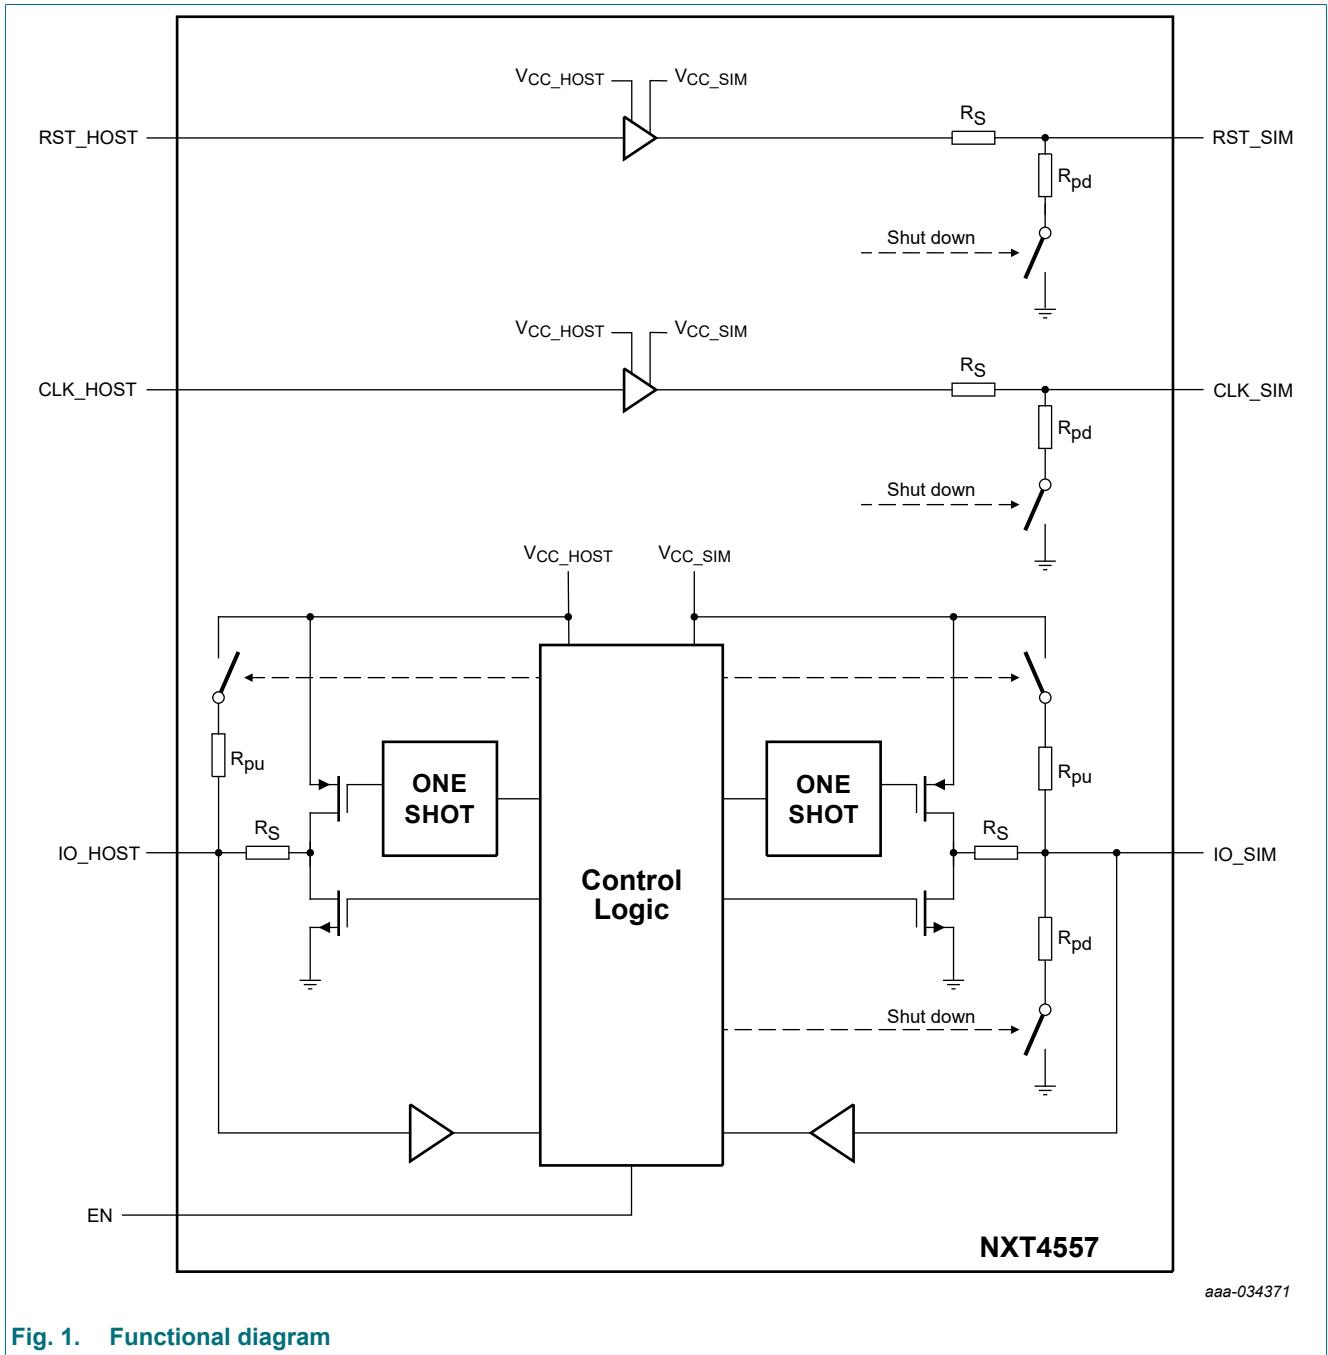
$V_{CC\_HOST}$ $V_{CC\_SIM}$

RST_HOST

$R_S$

RST_SIM

$R_{pd}$

Shut down

$V_{CC\_HOST}$ $V_{CC\_SIM}$

CLK_HOST

$R_S$

CLK_SIM

$R_{pd}$

Shut down

$V_{CC\_HOST}$ $V_{CC\_SIM}$

$R_{pu}$

ONE SHOT

Control Logic

ONE SHOT

$R_{pu}$

IO_HOST

$R_S$

$R_S$

IO_SIM

$R_{pd}$

Shut down

EN

NXT4557

aaa-034371

Fig. 1. Functional diagram